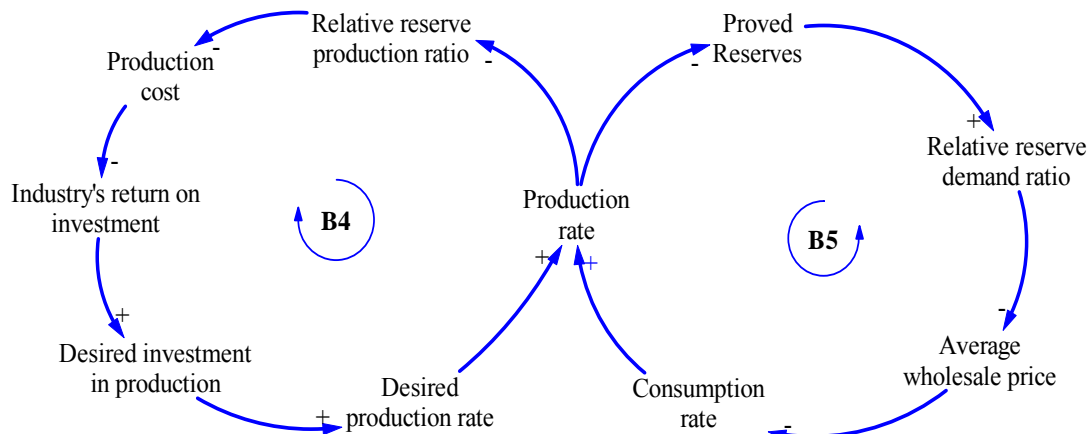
Relative reserve production ratio

Proved Reserves

Production cost

Relative reserve demand ratio

Industry's return on investment

B4

Production rate

B5

Desired investment in production

Average wholesale price

Desired production rate

Consumption rate

-
-
-
-
+
-
+
+
+
+
-
-